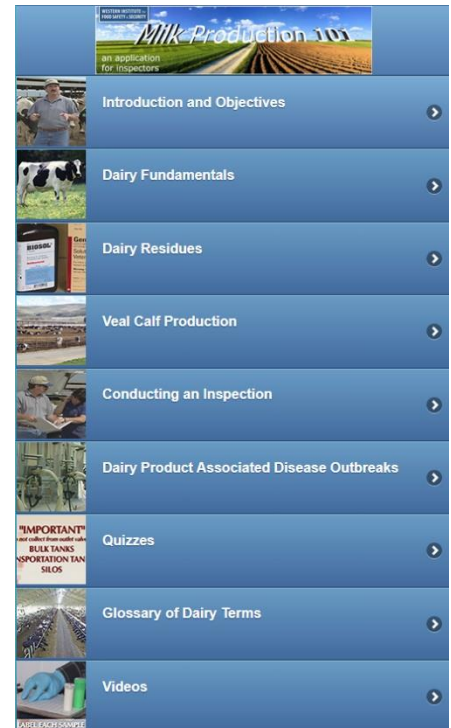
WESTERN INSTITUTE for FOOD SAFETY & SECURITY

Milk Production 101

an application for inspectors

Introduction and Objectives

Dairy Fundamentals

BIOSOL

Dairy Residues

Veal Calf Production

Conducting an Inspection

Dairy Product Associated Disease Outbreaks

"IMPORTANT"
not collect from outlet valv
BULK TANKS
NSPORTATION TAN
SILOS

Quizzes

Glossary of Dairy Terms

LABEL EACH SAMPLE

Videos